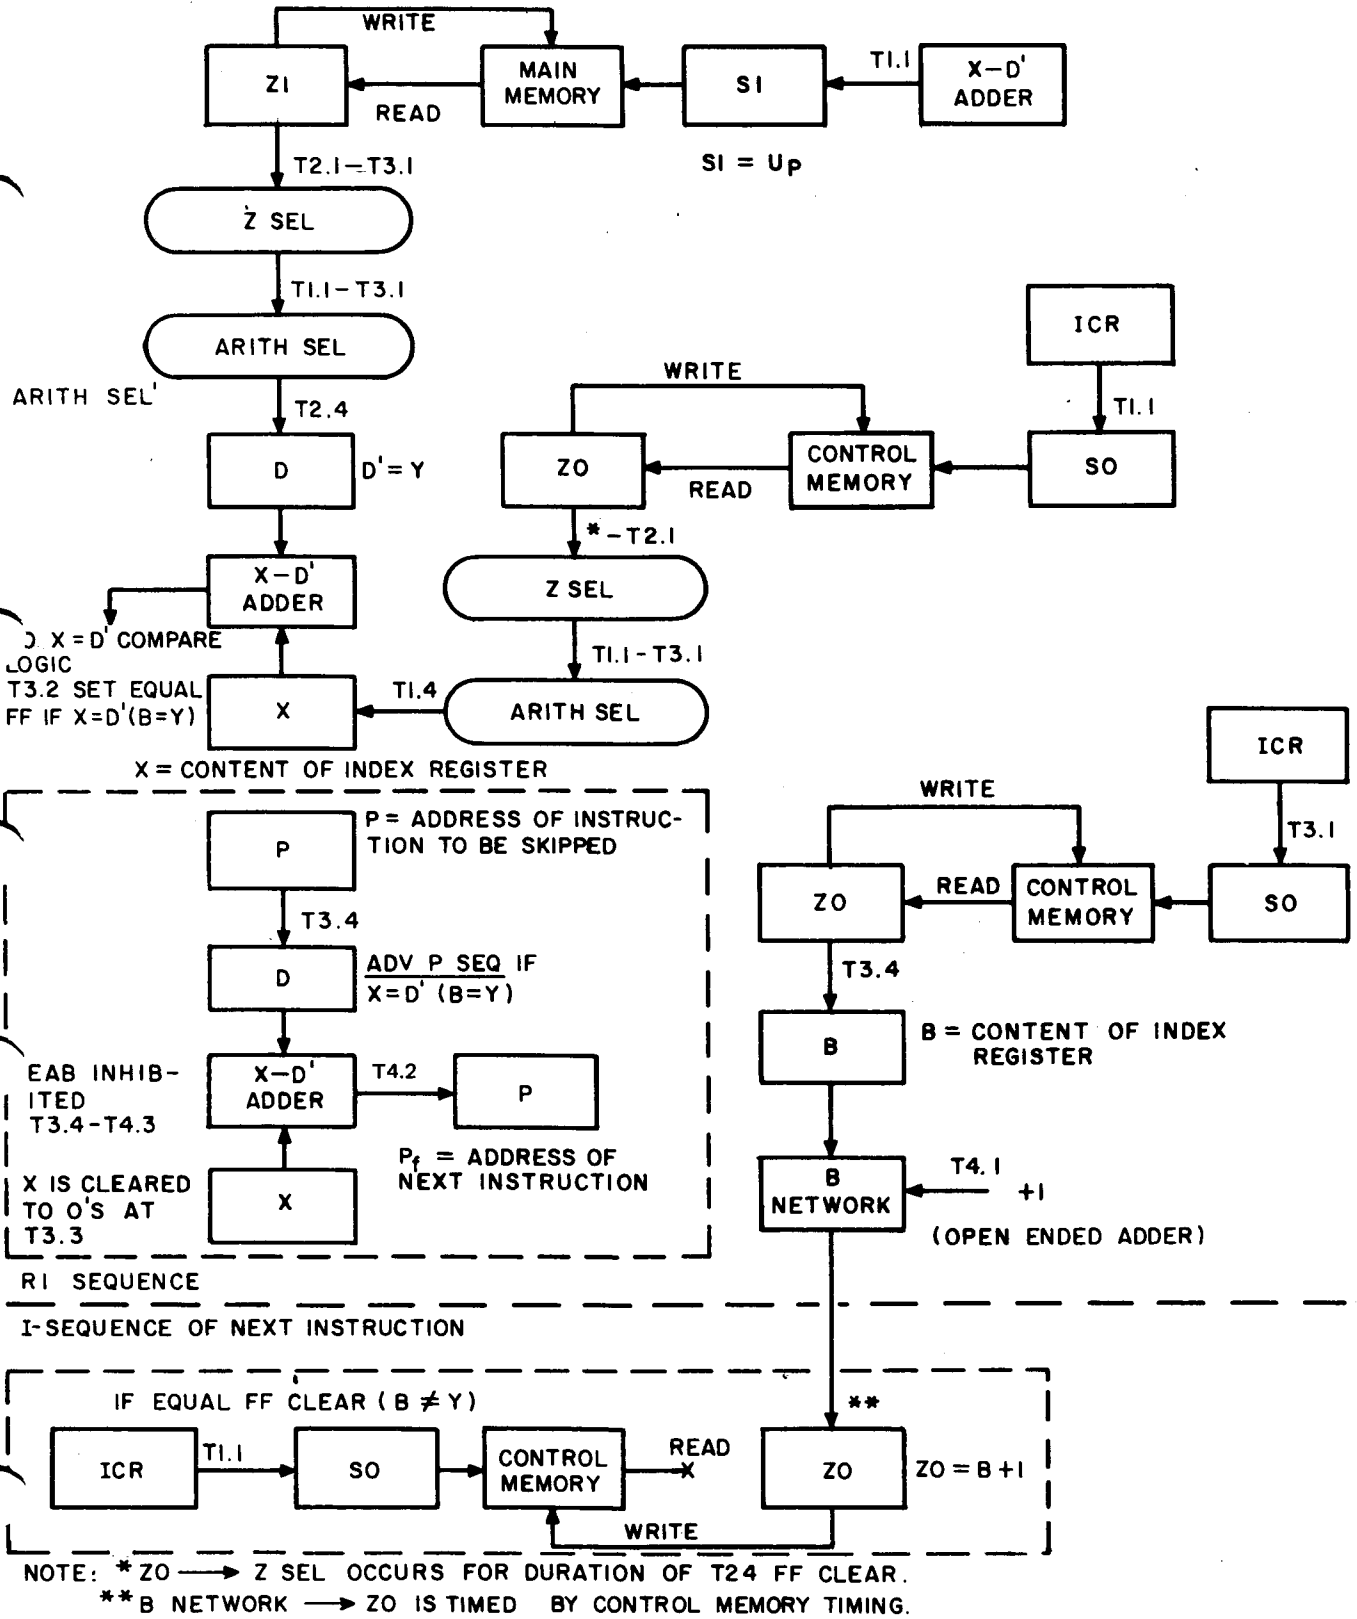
WRITE

ZI

MAIN MEMORY

SI

T1.1

X–D' ADDER

READ

SI = Up

T2.1–T3.1

Z SEL

T1.1–T3.1

ARITH SEL

ARITH SEL'

T2.4

D

D' = Y

X–D' ADDER

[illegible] X = D' COMPARE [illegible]OGIC

T3.2 SET EQUAL FF IF X=D'(B=Y)

X

T1.4

X = CONTENT OF INDEX REGISTER

ICR

T1.1

WRITE

ZO

CONTROL MEMORY

SO

READ

* – T2.1

Z SEL

T1.1 – T3.1

ARITH SEL

P

P = ADDRESS OF INSTRUCTION TO BE SKIPPED

T3.4

D

ADV P SEQ IF X=D' (B=Y)

EAB INHIBITED T3.4–T4.3

X–D' ADDER

T4.2

P

X IS CLEARED TO O'S AT T3.3

X

$P_f$ = ADDRESS OF NEXT INSTRUCTION

ICR

WRITE

T3.1

ZO

READ

CONTROL MEMORY

SO

T3.4

B

B = CONTENT OF INDEX REGISTER

B NETWORK

T4.1

+1

(OPEN ENDED ADDER)

RI SEQUENCE

I-SEQUENCE OF NEXT INSTRUCTION

IF EQUAL FF CLEAR (B ≠ Y)

**

ICR

T1.1

SO

CONTROL MEMORY

READ

ZO

ZO = B + 1

WRITE

NOTE: * ZO ⟶ Z SEL OCCURS FOR DURATION OF T24 FF CLEAR.
** B NETWORK ⟶ ZO IS TIMED BY CONTROL MEMORY TIMING.